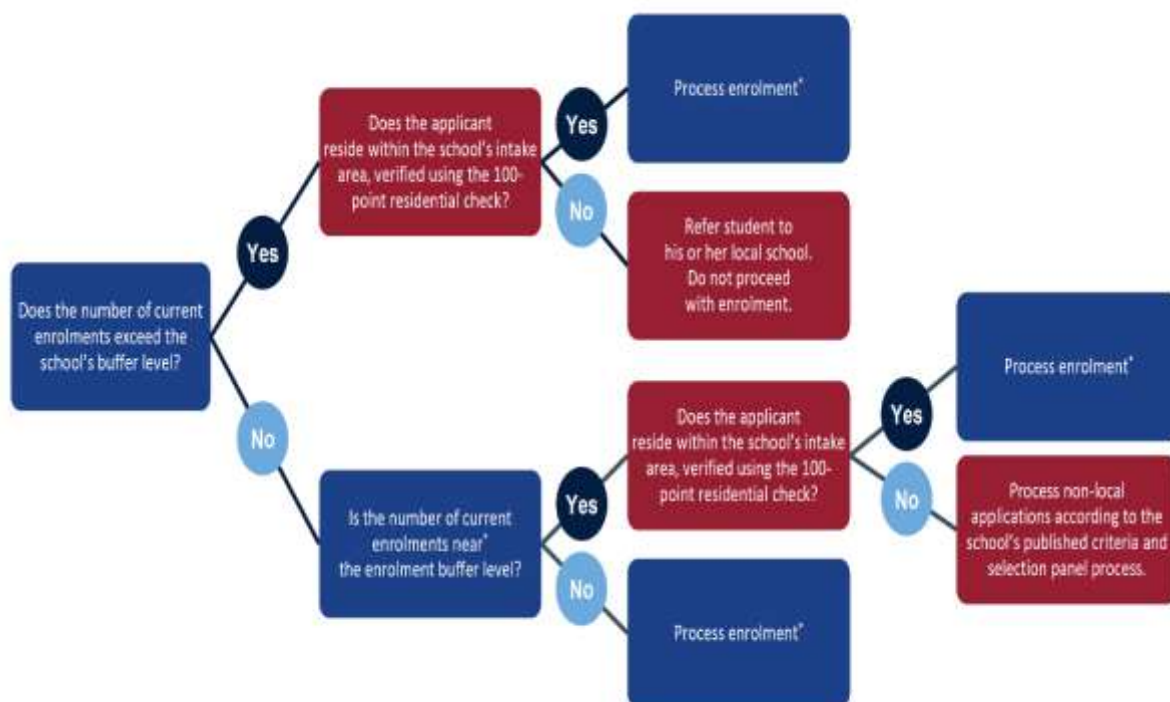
Does the number of current enrolments exceed the school's buffer level?

Yes

Does the applicant reside within the school's intake area, verified using the 100-point residential check?

Yes

Process enrolment*

No

Refer student to his or her local school. Do not proceed with enrolment.

No

Is the number of current enrolments near* the enrolment buffer level?

Yes

Does the applicant reside within the school's intake area, verified using the 100-point residential check?

Yes

Process enrolment*

No

Process non-local applications according to the school's published criteria and selection panel process.

No

Process enrolment*